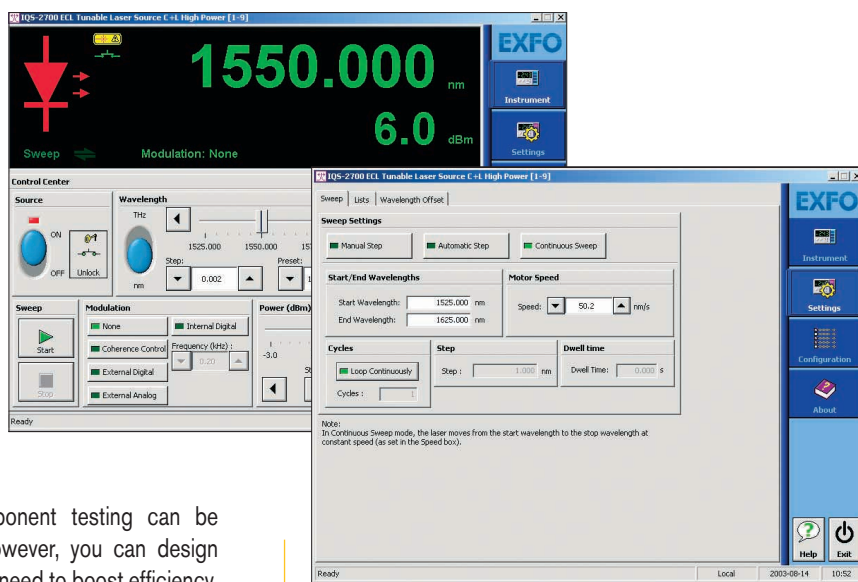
IQS-2700 ECL Tunable Laser Source C+L High Power [1-9]

1550.000 nm

6.0 dBm

Sweep

Modulation: None

EXFO

Instrument

Settings

Control Center

Source

ON

OFF

Unlock

Wavelength

THz

nm

1525.000

1550.000

Step:

0.002

Preset:

Sweep

Start

Stop

Modulation

None

Internal Digital

Coherence Control

Frequency (kHz) :

0.20

External Digital

External Analog

Power (dBm)

-3.0

Ready

IQS-2700 ECL Tunable Laser Source C+L High Power [1-9]

Sweep | Lists | Wavelength Offset

Sweep Settings

Manual Step

Automatic Step

Continuous Sweep

Start/End Wavelengths

Start Wavelength: 1525.000 nm

End Wavelength: 1625.000 nm

Motor Speed

Speed: 50.2 nm/s

Cycles

Loop Continuously

Cycles : 1

Step

Step : 1.000 nm

Dwell time

Dwell Time: 0.000 s

Note:
In Continuous Sweep mode, the laser moves from the start wavelength to the stop wavelength at constant speed (as set in the Speed box).

EXFO

Instrument

Settings

Configuration

About

Help

Exit

Ready

Local

2003-08-14

10:52

ponent testing can be owever, you can design need to boost efficiency